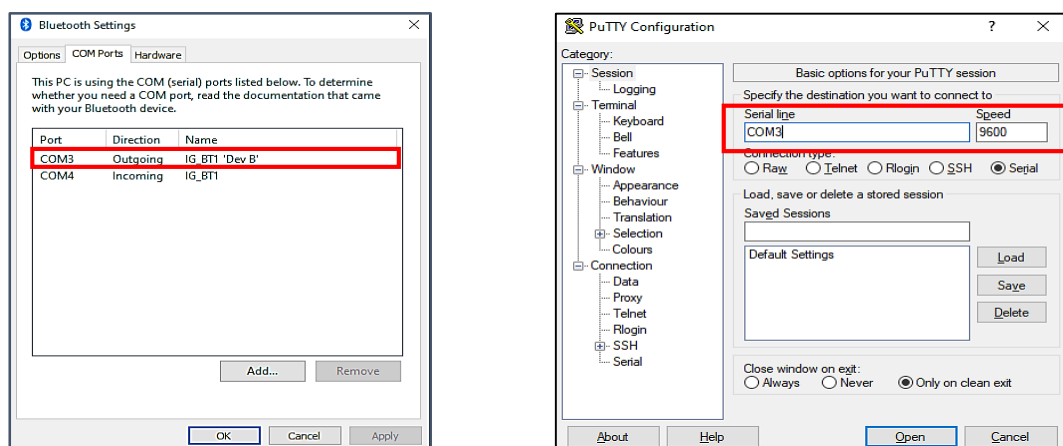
Bluetooth Settings ×

Options | COM Ports | Hardware

This PC is using the COM (serial) ports listed below. To determine whether you need a COM port, read the documentation that came with your Bluetooth device.

| Port | Direction | Name |
|---|---|---|
| COM3 | Outgoing | IG_BT1 'Dev B' |
| COM4 | Incoming | IG_BT1 |

Add... Remove

OK Cancel Apply

PuTTY Configuration ? ×

Category:

Session
Logging
Terminal
Keyboard
Bell
Features
Window
Appearance
Behaviour
Translation
Selection
Colours
Connection
Data
Proxy
Telnet
Rlogin
SSH
Serial

Basic options for your PuTTY session

Specify the destination you want to connect to

Serial line
COM3

Speed
9600

Connection type:
Raw Telnet Rlogin SSH Serial

Load, save or delete a stored session

Saved Sessions

Default Settings

Load
Save
Delete

Close window on exit:
Always Never Only on clean exit

About Help Open Cancel